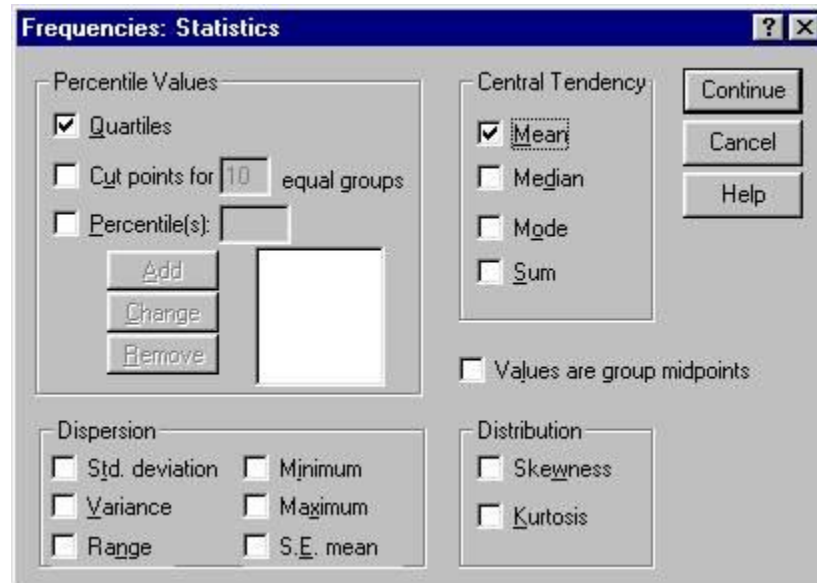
Frequencies: Statistics

? ×

Percentile Values

☑ Quartiles

☐ Cut points for 10 equal groups

☐ Percentile(s):

Add

Change

Remove

Central Tendency

☑ Mean

☐ Median

☐ Mode

☐ Sum

Continue

Cancel

Help

☐ Values are group midpoints

Dispersion

☐ Std. deviation

☐ Variance

☐ Range

☐ Minimum

☐ Maximum

☐ S.E. mean

Distribution

☐ Skewness

☐ Kurtosis